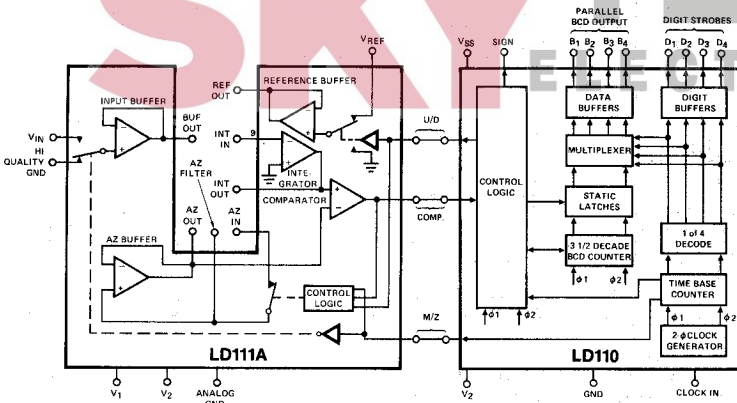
SKY

PARALLEL BCD OUTPUT

DIGIT STROBES

$V_{REF}$

$V_{SS}$

SIGN

$B_1$ $B_2$ $B_3$ $B_4$

$D_1$ $D_2$ $D_3$ $D_4$

REF OUT

REFERENCE BUFFER

INPUT BUFFER

BUF OUT

DATA BUFFERS

DIGIT BUFFERS

$V_{IN}$

HI QUALITY GND

INT IN

9

U/D

MULTIPLEXER

INTEGRATOR

AZ FILTER

INT OUT

CONTROL LOGIC

COMPARATOR

COMP.

STATIC LATCHES

AZ OUT

AZ IN

AZ BUFFER

1 of 4 DECODE

3 1/2 DECADE BCD COUNTER

$\phi1$

$\phi2$

TIME BASE COUNTER

CONTROL LOGIC

$\phi1$

$\phi2$

$\phi1$

$\phi2$

M/Z

2 $\phi$CLOCK GENERATOR

LD111A

LD110

$V_1$

$V_2$

ANALOG GND

$V_2$

GND

CLOCK IN